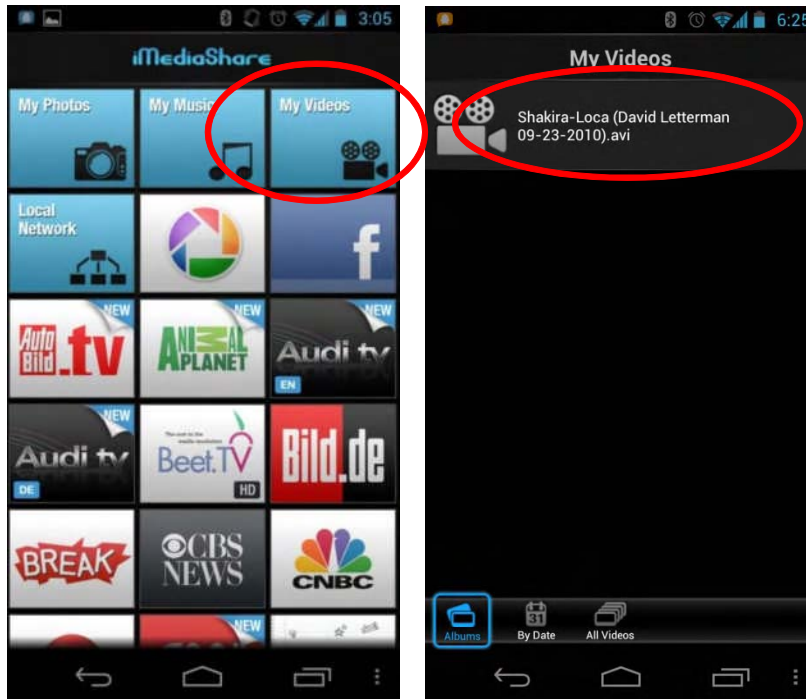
3:05

iMediaShare

My Photos

My Music

My Videos

Local Network

NEW

Auto Bild .tv

NEW

ANIMAL PLANET

NEW

Audi tv

EN

NEW

Audi tv

DE

Beet.TV

HD

Bild.de

BREAK

CBS NEWS

CNBC

NEW

6:25

My Videos

Shakira-Loca (David Letterman 09-23-2010).avi

Albums

31

By Date

All Videos